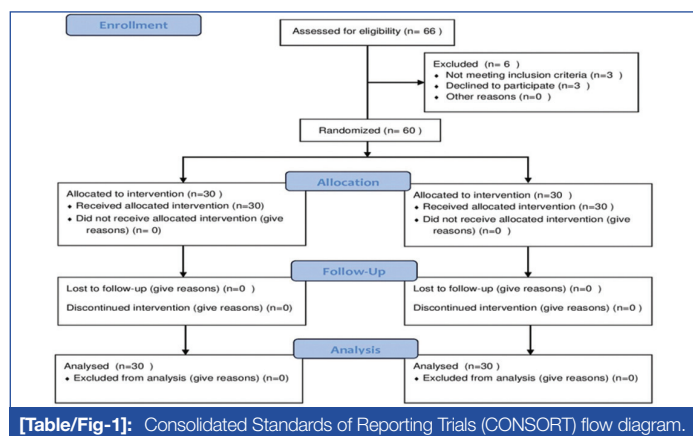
Enrollment

Assessed for eligibility (n= 66 )

Excluded (n= 6 )
• Not meeting inclusion criteria (n=3 )
• Declined to participate (n=3 )
• Other reasons (n=0 )

Randomized (n= 60 )

Allocation

Allocated to intervention (n=30 )
• Received allocated intervention (n=30)
• Did not receive allocated intervention (give reasons) (n= 0)

Allocated to intervention (n=30 )
• Received allocated intervention (n=30 )
• Did not receive allocated intervention (give reasons) (n=0 )

Follow-Up

Lost to follow-up (give reasons) (n=0 )

Discontinued intervention (give reasons) (n=0)

Lost to follow-up (give reasons) (n=0 )

Discontinued intervention (give reasons) (n=0 )

Analysis

Analysed (n=30 )
• Excluded from analysis (give reasons) (n=0)

Analysed (n=30 )
• Excluded from analysis (give reasons) (n=0)

[Table/Fig-1]: Consolidated Standards of Reporting Trials (CONSORT) flow diagram.